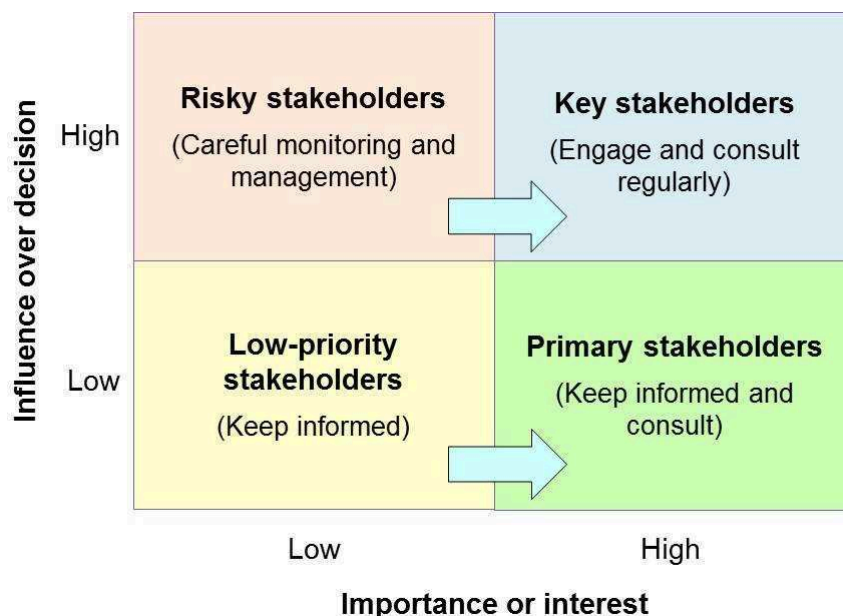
Influence over decision

High

Risky stakeholders
(Careful monitoring and management)

Key stakeholders
(Engage and consult regularly)

Low

Low-priority stakeholders
(Keep informed)

Primary stakeholders
(Keep informed and consult)

Low

High

Importance or interest